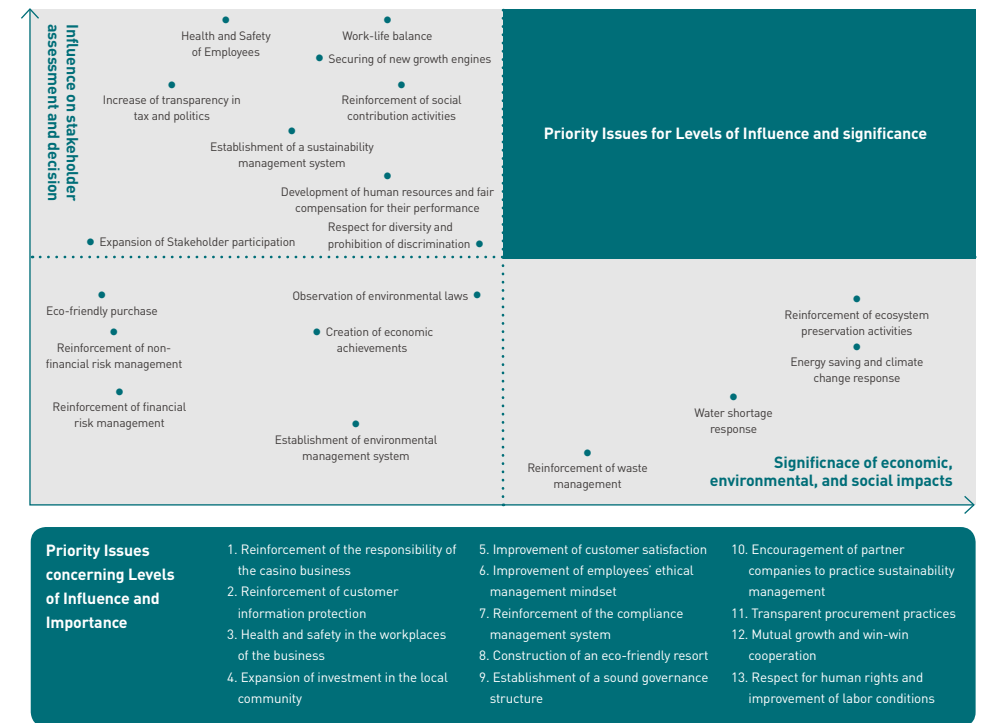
Influence on stakeholder assessment and decision

Health and Safety of Employees

Work-life balance

Securing of new growth engines

Increase of transparency in tax and politics

Reinforcement of social contribution activities

Establishment of a sustainability management system

Development of human resources and fair compensation for their performance

Expansion of Stakeholder participation

Respect for diversity and prohibition of discrimination

Priority Issues for Levels of Influence and significance

Eco-friendly purchase

Observation of environmental laws

Reinforcement of non-financial risk management

Creation of economic achievements

Reinforcement of financial risk management

Establishment of environmental management system

Reinforcement of ecosystem preservation activities

Energy saving and climate change response

Water shortage response

Reinforcement of waste management

Significnace of economic, environmental, and social impacts

Priority Issues concerning Levels of Influence and Importance

1. Reinforcement of the responsibility of the casino business
2. Reinforcement of customer information protection
3. Health and safety in the workplaces of the business
4. Expansion of investment in the local community
5. Improvement of customer satisfaction
6. Improvement of employees' ethical management mindset
7. Reinforcement of the compliance management system
8. Construction of an eco-friendly resort
9. Establishment of a sound governance structure
10. Encouragement of partner companies to practice sustainability management
11. Transparent procurement practices
12. Mutual growth and win-win cooperation
13. Respect for human rights and improvement of labor conditions